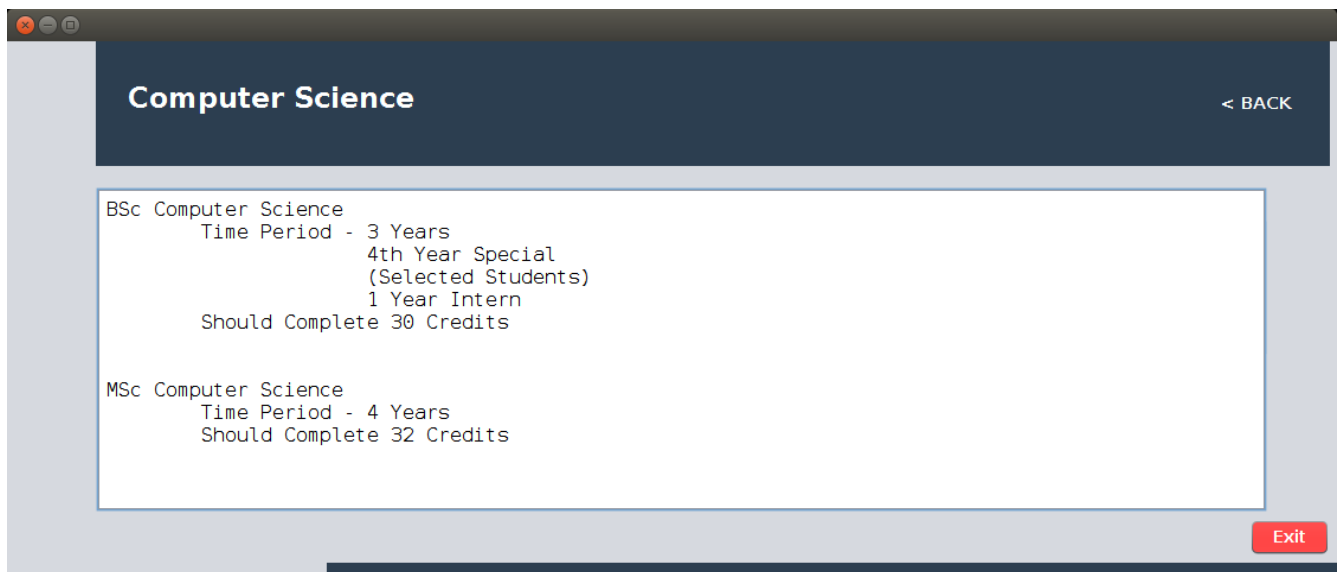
Computer Science

< BACK

BSc Computer Science
Time Period - 3 Years
4th Year Special
(Selected Students)
1 Year Intern
Should Complete 30 Credits

MSc Computer Science
Time Period - 4 Years
Should Complete 32 Credits

Exit